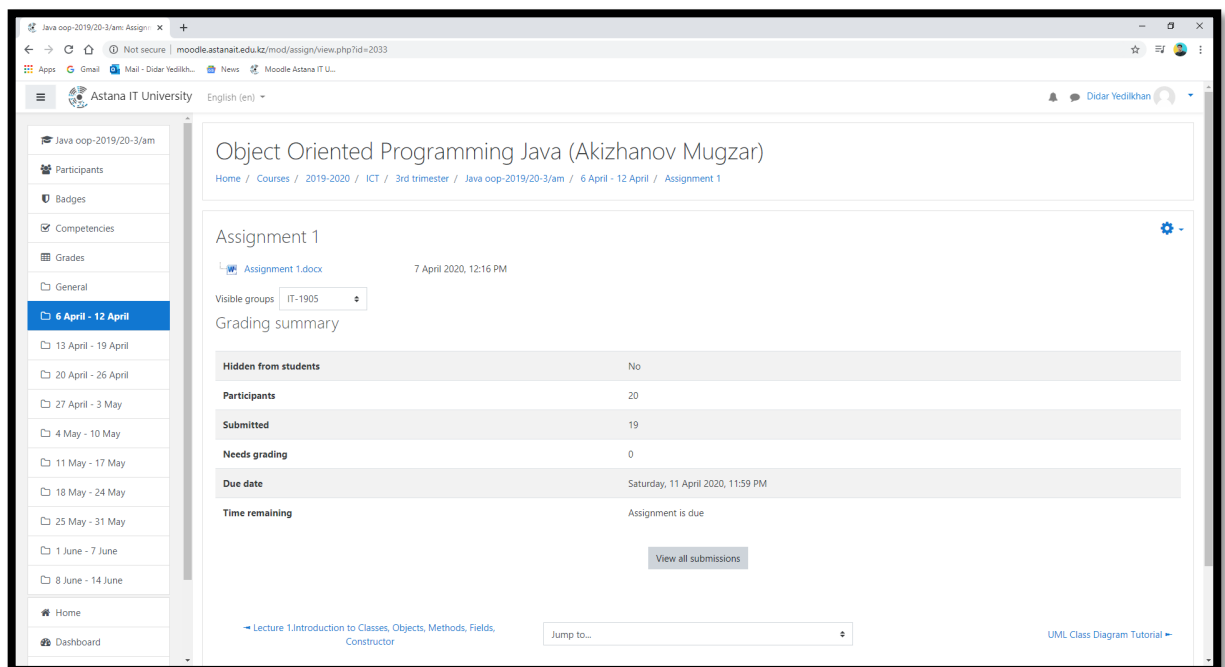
Java oop-2019/20-3/am: Assign ×
+
Not secure | moodle.astanait.edu.kz/mod/assign/view.php?id=2033
Apps Gmail Mail - Didar Yedilkh... News Moodle Astana IT U...
Astana IT University English (en)
Didar Yedilkhan

Java oop-2019/20-3/am
Participants
Badges
Competencies
Grades
General
6 April - 12 April
13 April - 19 April
20 April - 26 April
27 April - 3 May
4 May - 10 May
11 May - 17 May
18 May - 24 May
25 May - 31 May
1 June - 7 June
8 June - 14 June
Home
Dashboard

Object Oriented Programming Java (Akizhanov Mugzar)
Home / Courses / 2019-2020 / ICT / 3rd trimester / Java oop-2019/20-3/am / 6 April - 12 April / Assignment 1

Assignment 1
Assignment 1.docx 7 April 2020, 12:16 PM
Visible groups IT-1905
Grading summary

| | |
|---|---|
| Hidden from students | No |
| Participants | 20 |
| Submitted | 19 |
| Needs grading | 0 |
| Due date | Saturday, 11 April 2020, 11:59 PM |
| Time remaining | Assignment is due |

View all submissions

◄ Lecture 1.Introduction to Classes, Objects, Methods, Fields, Constructor
Jump to...
UML Class Diagram Tutorial ►